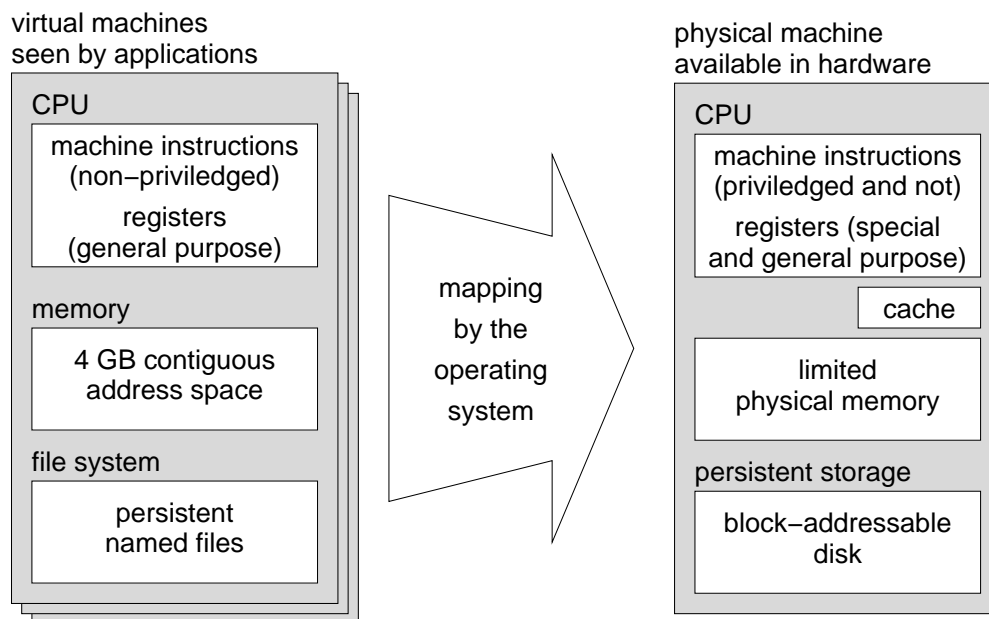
virtual machines seen by applications

CPU

machine instructions (non−priviledged)

registers (general purpose)

memory

4 GB contiguous address space

file system

persistent named files

mapping by the operating system

physical machine available in hardware

CPU

machine instructions (priviledged and not)

registers (special and general purpose)

cache

limited physical memory

persistent storage

block−addressable disk